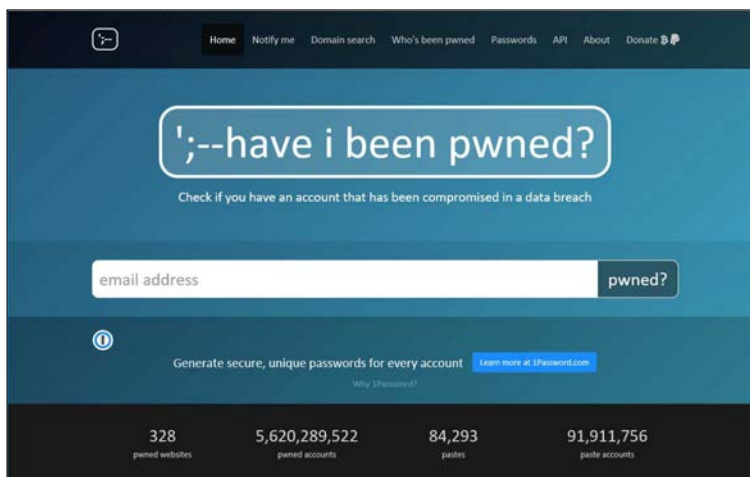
';--

Home Notify me Domain search Who's been pwned Passwords API About Donate

';--have i been pwned?

Check if you have an account that has been compromised in a data breach

email address

pwned?

Generate secure, unique passwords for every account

Learn more at 1Password.com

Why 1Password?

328
pwned websites

5,620,289,522
pwned accounts

84,293
pastes

91,911,756
paste accounts